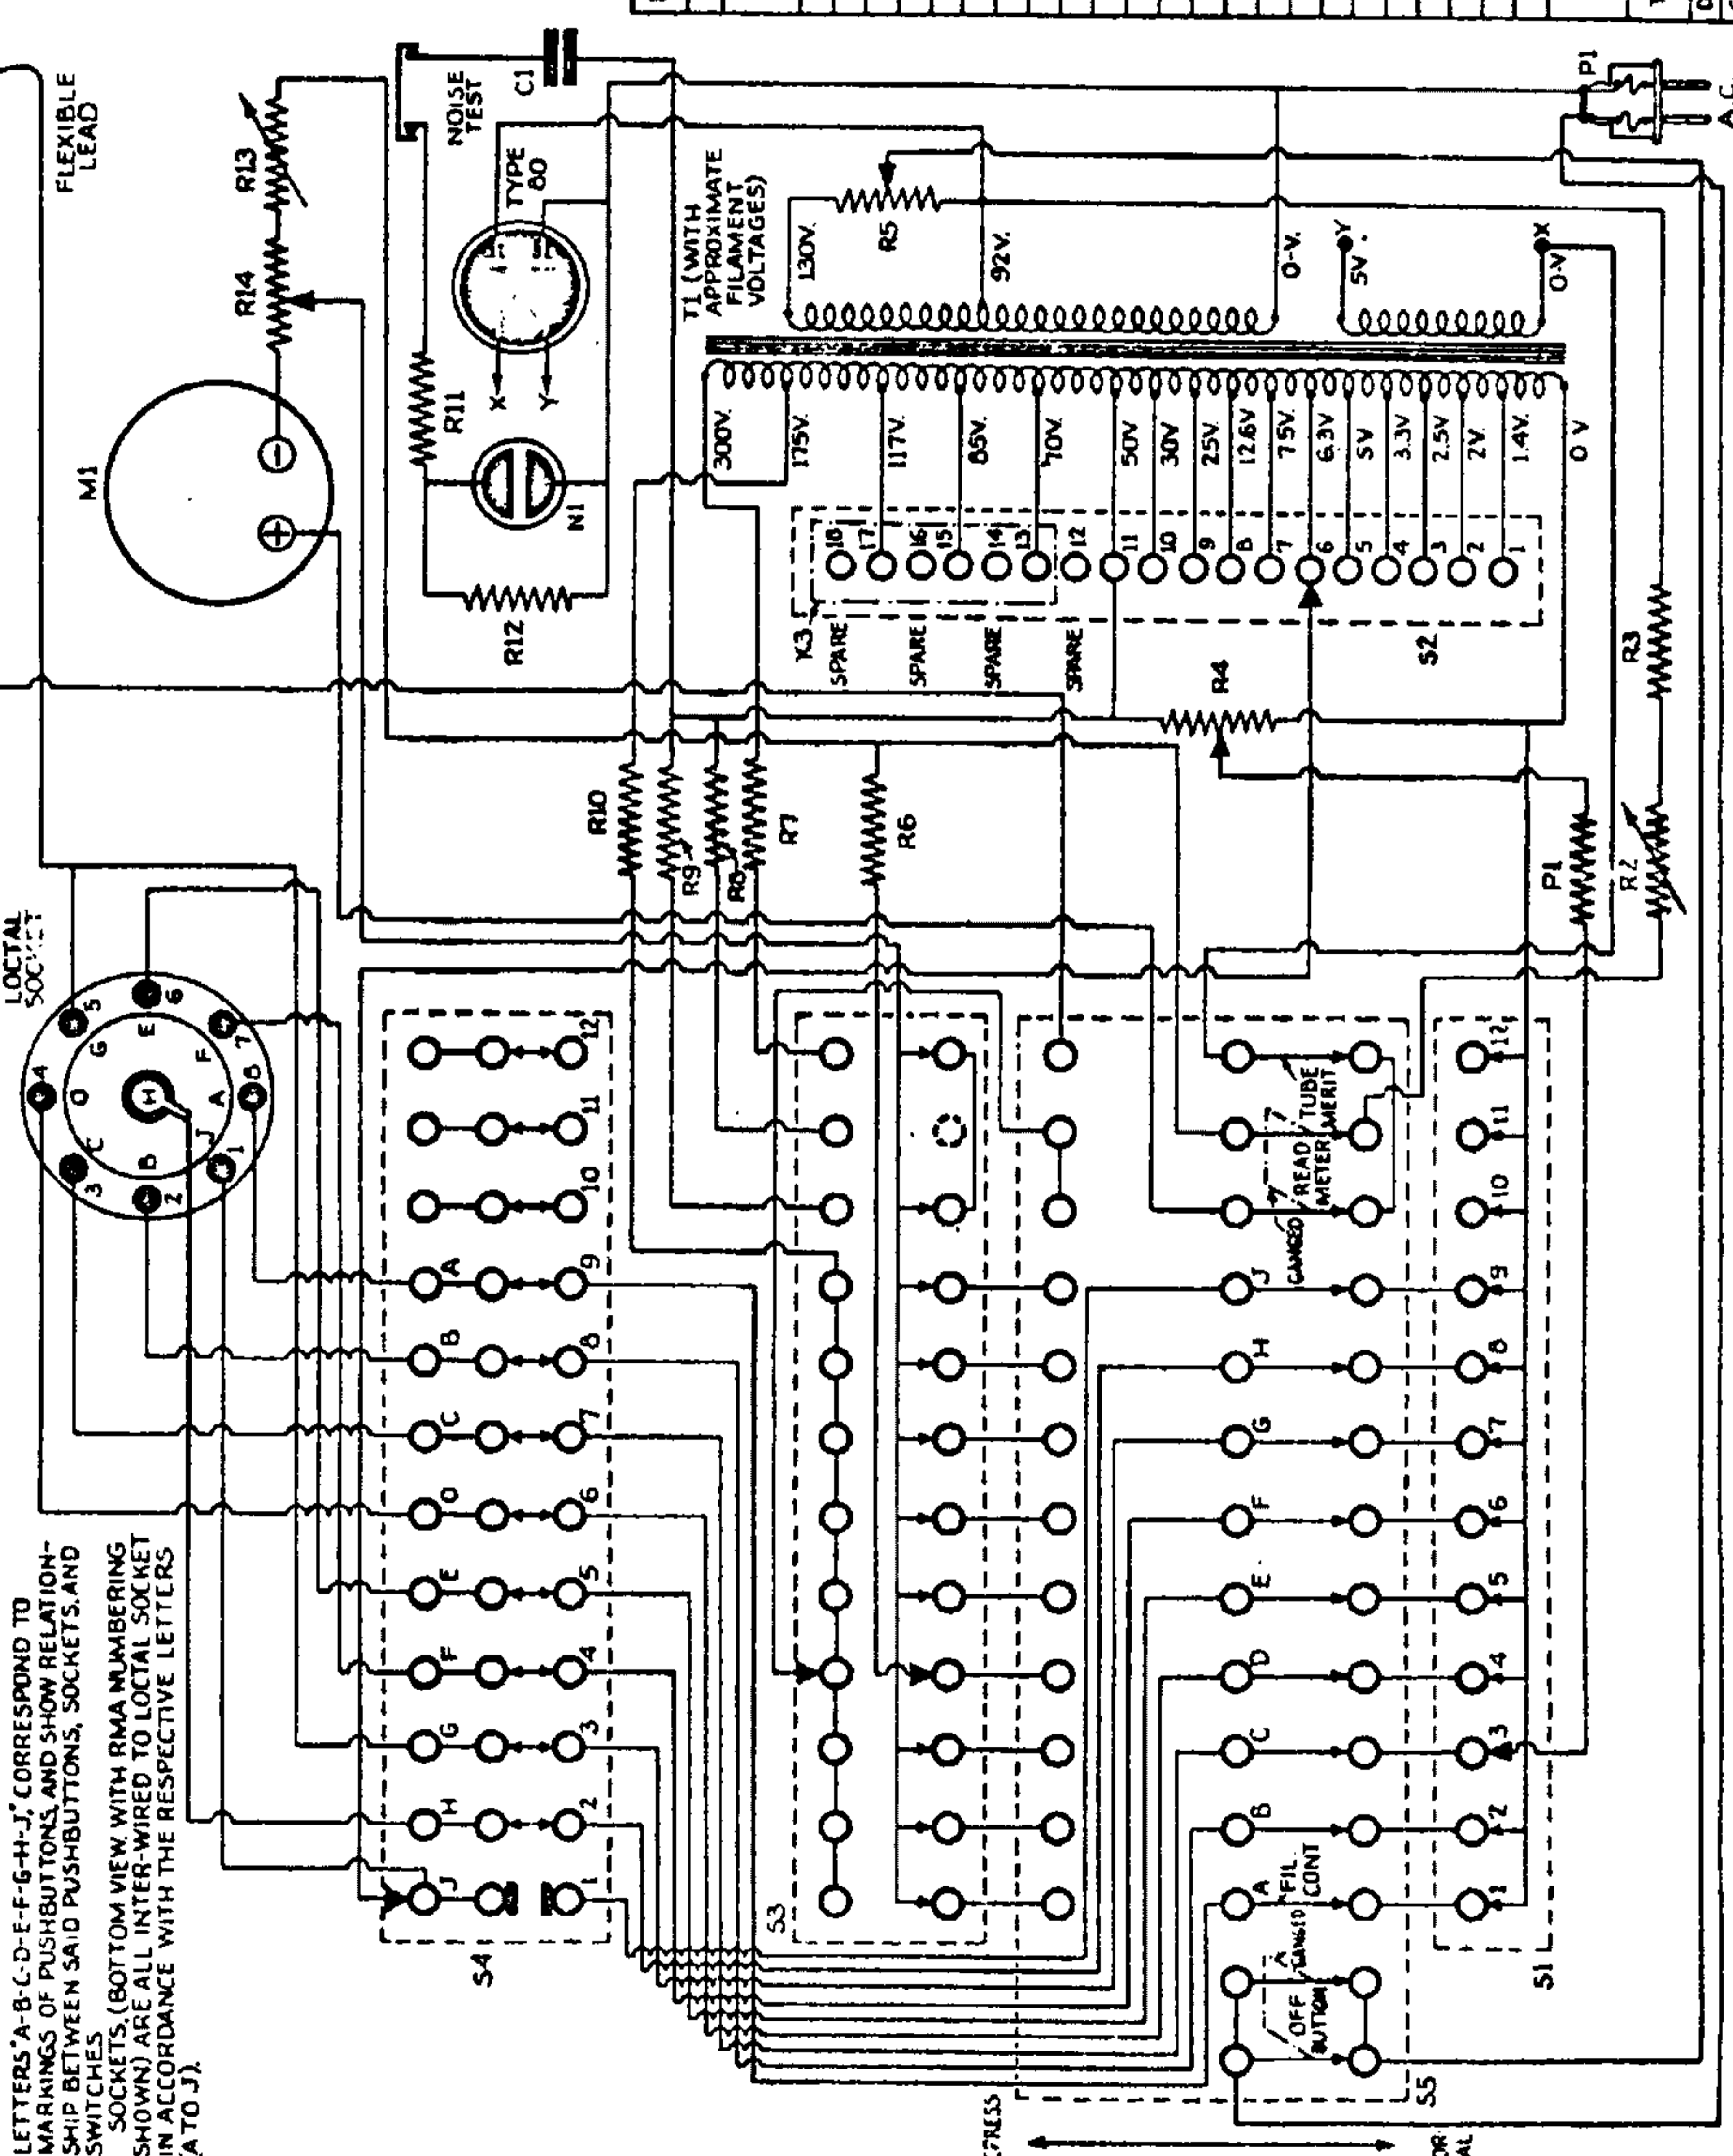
LETTERS "A-B-C-D-E-F-G-H-J" CORRESPOND TO MARKINGS OF PUSHBUTTONS, AND SHOW RELATIONSHIP BETWEEN SAID PUSHBUTTONS, SOCKETS, AND SWITCHES.
SOCKETS, (BOTTOM VIEW, WITH RMA NUMBERING SHOWN) ARE ALL INTER-WIRED TO LOCTAL SOCKET IN ACCORDANCE WITH THE RESPECTIVE LETTERS (A TO J).

FLEXIBLE LEAD

LOCTAL SOCKET

M1
R14
R13
R11
R12
N1
NOISE TEST
C1
TYPE 80
X
Y
T1 (WITH APPROXIMATE FILAMENT VOLTAGES)
R5
130V.
92V.
0-V.
5V
0-V.
Y
X
P1
A.C.

300V.
175V.
117V.
85V.
70V.
50V
30V
25V
12.6V
7.5V
6.3V
5V
3.3V
2.5V
2V
1.4V
0 V

18 17 16 15 14 13 12 11 10 9 8 7 6 5 4 3 2 1

X3
SPARE
SPARE
SPARE
SPARE
S2
R4
R3
R10
R9
R8
R7
R6
P1
R2

S4
S3
S1
S5

A B C D E F G H J
1 2 3 4 5 6 7 8 9 10 11 12

READ METER
TUBE MERIT
GANGED
FIL. CONT
GANGED
OFF BUTTON

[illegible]PRESS
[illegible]OR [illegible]AL